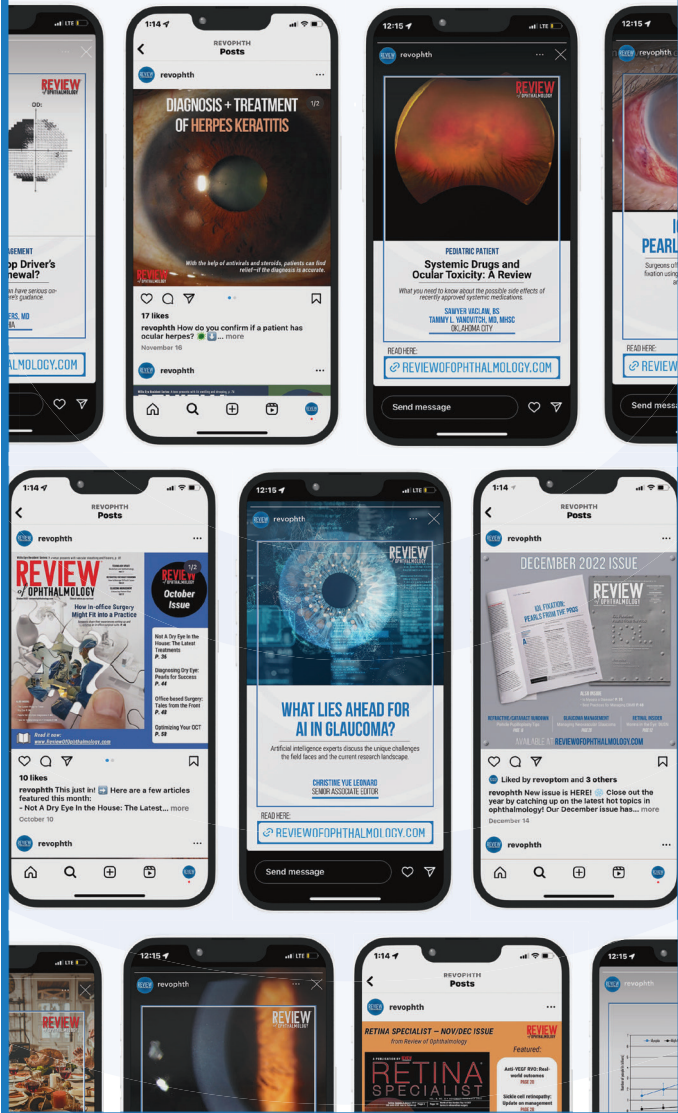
REVIEW OF OPHTHALMOLOGY

OD:

MANAGEMENT

op Driver's newal?

an have serious co guidance.

ERS, MD

ALMOLOGY.COM

1:14

REVOPHTH Posts

revophth

DIAGNOSIS + TREATMENT OF HERPES KERATITIS

1/2

With the help of antivirals and steroids, patients can find relief—if the diagnosis is accurate.

REVIEW

17 likes

revophth How do you confirm if a patient has ocular herpes? ... more

November 16

revophth

12:15

revophth

REVIEW OF OPHTHALMOLOGY

PEDIATRIC PATIENT

Systemic Drugs and Ocular Toxicity: A Review

What you need to know about the possible side effects of recently approved systemic medications.

SAWYER VACLAW, BS
TAMMY L. YANOVITCH, MD, MHSC
OKLAHOMA CITY

READ HERE:

REVIEWOFOPHTHALMOLOGY.COM

Send message

12:15

revophth

PEARL

Surgeons fixation using

READ HERE:

REVIEW

Send mess

1:14

REVOPHTH Posts

revophth

REVIEW of OPHTHALMOLOGY

1/2

REVIEW October Issue

How in-office Surgery Might Fit into a Practice

Not A Dry Eye In the House: The Latest Treatments P. 36

Diagnosing Dry Eye: Pearls for Success P. 44

Office-based Surgery: Tales from the Front P. 48

Optimizing Your OCT P. 52

Read it now: www.ReviewOfOphthalmology.com

10 likes

revophth This just in! Here are a few articles featured this month:
- Not A Dry Eye In the House: The Latest... more

October 10

revophth

12:15

revophth

REVIEW OF OPHTHALMOLOGY

WHAT LIES AHEAD FOR AI IN GLAUCOMA?

Artificial intelligence experts discuss the unique challenges the field faces and the current research landscape.

CHRISTINE YUE LEONARD
SENIOR ASSOCIATE EDITOR

READ HERE:

REVIEWOFOPHTHALMOLOGY.COM

Send message

1:14

REVOPHTH Posts

revophth

DECEMBER 2022 ISSUE

IOL FIXATION: PEARLS FROM THE PROS

REVIEW OF OPHTHALMOLOGY

REFRACTIVE/CATARACT SURGERY
GLAUCOMA MANAGEMENT
RETINAL INSIDER

AVAILABLE AT REVIEWOFOPHTHALMOLOGY.COM

Liked by revoptom and 3 others

revophth New issue is HERE! Close out the year by catching up on the latest hot topics in ophthalmology! Our December issue has... more

December 14

revophth

REVIEW

12:15

revophth

REVIEW OF OPHTHALMOLOGY

REVOPHTH Posts

revophth

RETINA SPECIALIST – NOV/DEC ISSUE from Review of Ophthalmology

REVIEW

RETINA SPECIALIST

Featured:

Anti-VEGF RVO: Real-world outcomes PAGE 20

Sickle cell retinopathy: Update on management PAGE 26

12:15

revophth